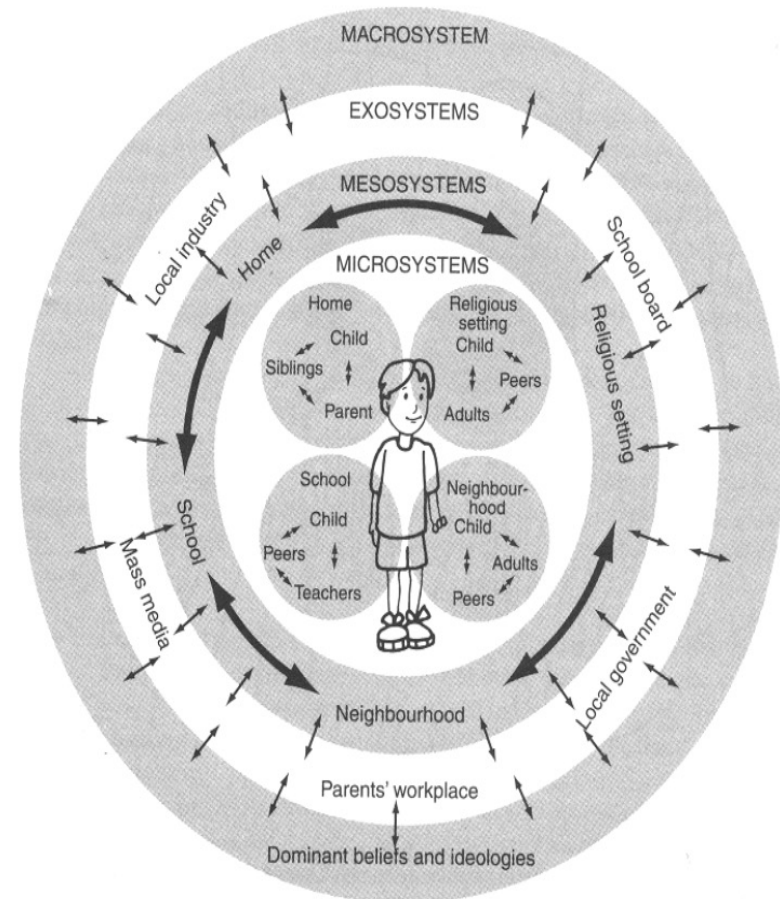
MACROSYSTEM

EXOSYSTEMS

MESOSYSTEMS

Local industry

Home

School board

MICROSYSTEMS

Home

Child

Siblings

Parent

Religious setting

Child

Peers

Adults

Religious setting

School

Child

Peers

Teachers

Neighbourhood

Child

Adults

Peers

School

Mass media

Local government

Neighbourhood

Parents' workplace

Dominant beliefs and ideologies